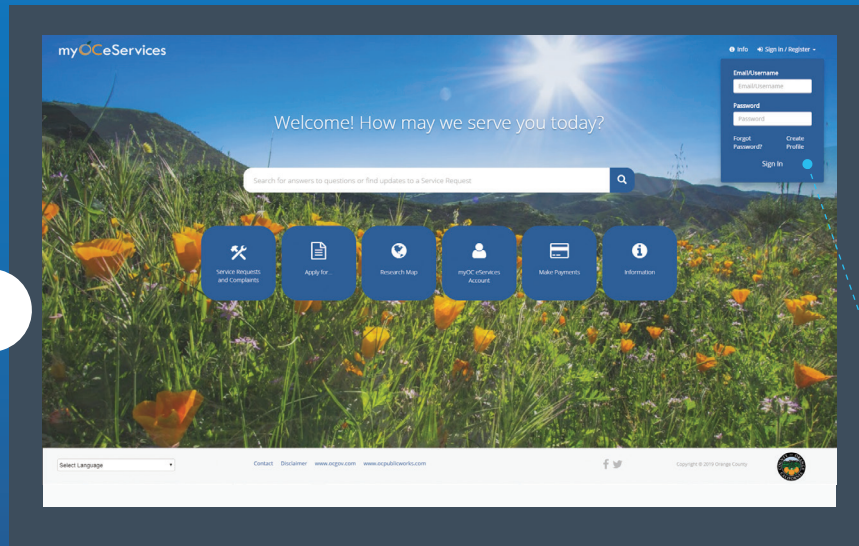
myOCeServices

Info Sign In / Register

Email/Username
Email/Username
Password
Password
Forgot Password?
Create Profile
Sign In

Welcome! How may we serve you today?

Search for answers to questions or find updates to a Service Request

Service Requests and Complaints

Apply for...

Research Map

myOC eServices Account

Make Payments

Information

Select Language

Contact Disclaimer www.ocgov.com www.ocpublicworks.com

Copyright © 2019 Orange County